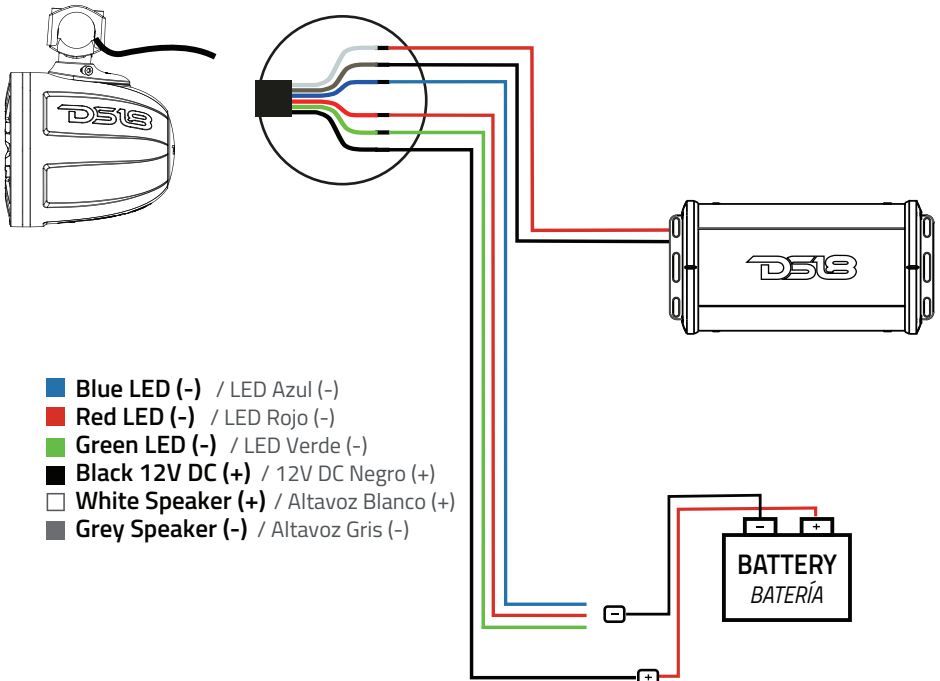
DS18

DS18

Blue LED (-) / LED Azul (-)
Red LED (-) / LED Rojo (-)
Green LED (-) / LED Verde (-)
Black 12V DC (+) / 12V DC Negro (+)
White Speaker (+) / Altavoz Blanco (+)
Grey Speaker (-) / Altavoz Gris (-)

-
+
BATTERY
BATERÍA

-
+